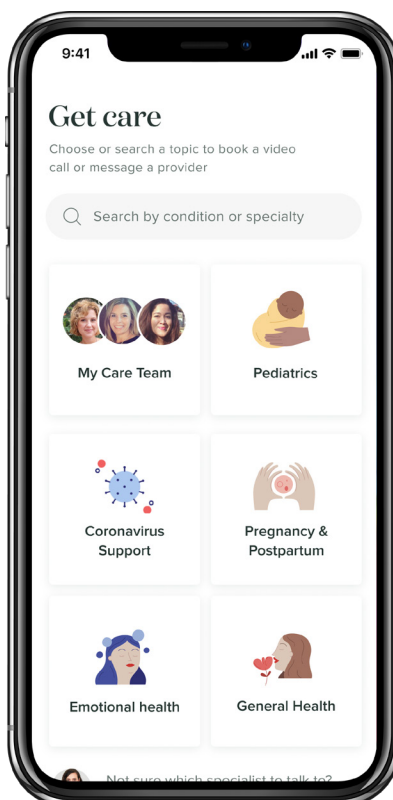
9:41

Get care

Choose or search a topic to book a video call or message a provider

Search by condition or specialty

My Care Team

Pediatrics

Coronavirus Support

Pregnancy & Postpartum

Emotional health

General Health

Not sure which specialist to talk to?